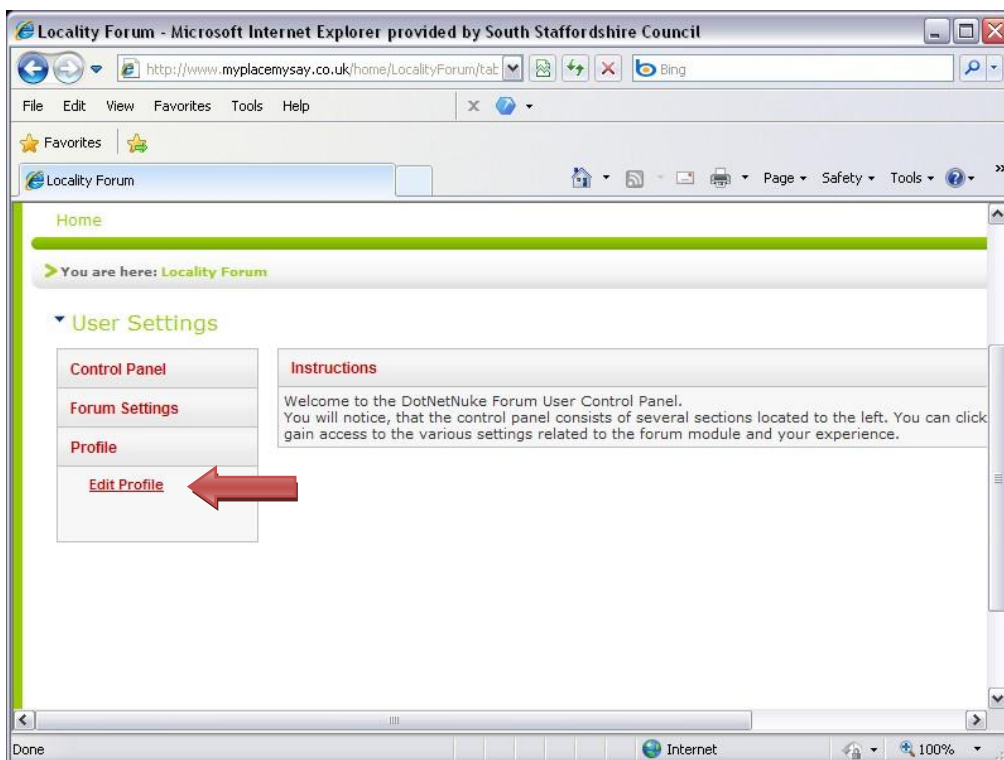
Locality Forum - Microsoft Internet Explorer provided by South Staffordshire Council

http://www.myplacemysay.co.uk/home/LocalityForum/tab

Bing

File Edit View Favorites Tools Help

Favorites

Locality Forum

Page ▾ Safety ▾ Tools ▾

Home

You are here: Locality Forum

User Settings

Control Panel

Forum Settings

Profile

Edit Profile

Instructions

Welcome to the DotNetNuke Forum User Control Panel.
You will notice, that the control panel consists of several sections located to the left. You can click gain access to the various settings related to the forum module and your experience.

Done

Internet

100%